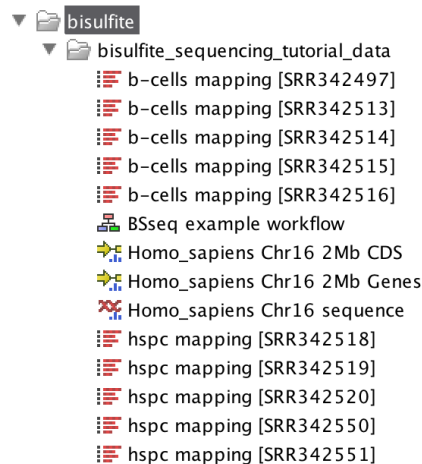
bisulfite
bisulfite_sequencing_tutorial_data
b-cells mapping [SRR342497]
b-cells mapping [SRR342513]
b-cells mapping [SRR342514]
b-cells mapping [SRR342515]
b-cells mapping [SRR342516]
BSseq example workflow
Homo_sapiens Chr16 2Mb CDS
Homo_sapiens Chr16 2Mb Genes
Homo_sapiens Chr16 sequence
hspc mapping [SRR342518]
hspc mapping [SRR342519]
hspc mapping [SRR342520]
hspc mapping [SRR342550]
hspc mapping [SRR342551]